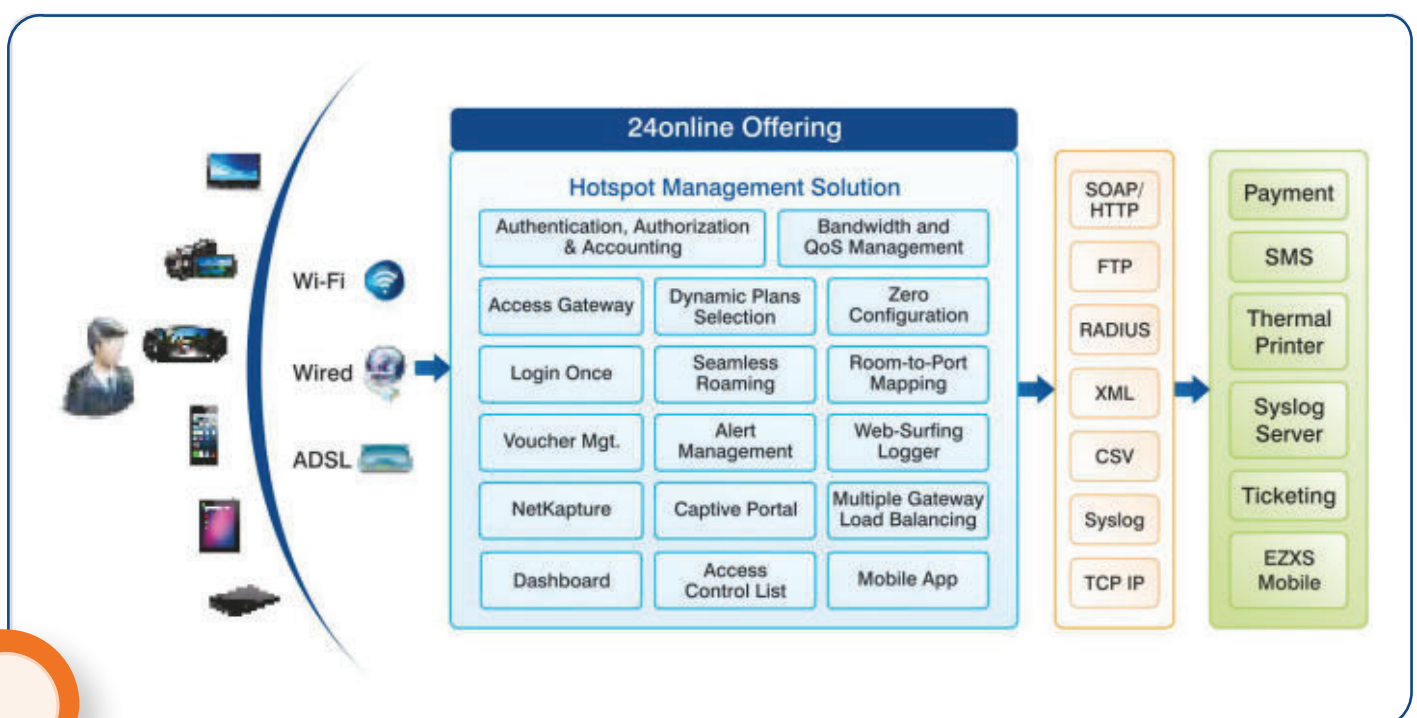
Wi-Fi

Wired

ADSL

24online Offering

Hotspot Management Solution

| Authentication, Authorization & Accounting | | Bandwidth and QoS Management |
|---|---|---|
| Access Gateway | Dynamic Plans Selection | Zero Configuration |
| Login Once | Seamless Roaming | Room-to-Port Mapping |
| Voucher Mgt. | Alert Management | Web-Surfing Logger |
| NetKapture | Captive Portal | Multiple Gateway Load Balancing |
| Dashboard | Access Control List | Mobile App |

SOAP/ HTTP

FTP

RADIUS

XML

CSV

Syslog

TCP IP

Payment

SMS

Thermal Printer

Syslog Server

Ticketing

EZXS Mobile